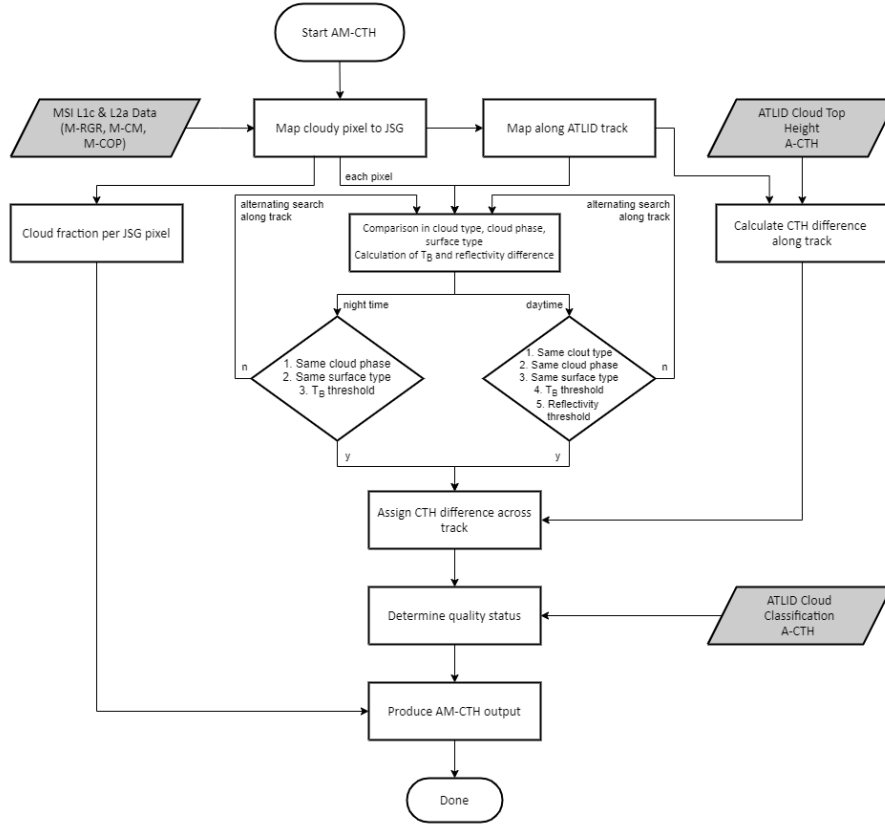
Start AM-CTH

MSI L1c & L2a Data (M-RGR, M-CM, M-COP)

Map cloudy pixel to JSG

Map along ATLID track

ATLID Cloud Top Height A-CTH

each pixel

Cloud fraction per JSG pixel

alternating search along track

Comparison in cloud type, cloud phase, surface type
Calculation of $T_B$ and reflectivity difference

alternating search along track

Calculate CTH difference along track

night time

daytime

n

1. Same cloud phase
2. Same surface type
3. $T_B$ threshold

1. Same clout type
2. Same cloud phase
3. Same surface type
4. $T_B$ threshold
5. Reflectivity threshold

n

y

y

Assign CTH difference across track

Determine quality status

ATLID Cloud Classification A-CTH

Produce AM-CTH output

Done